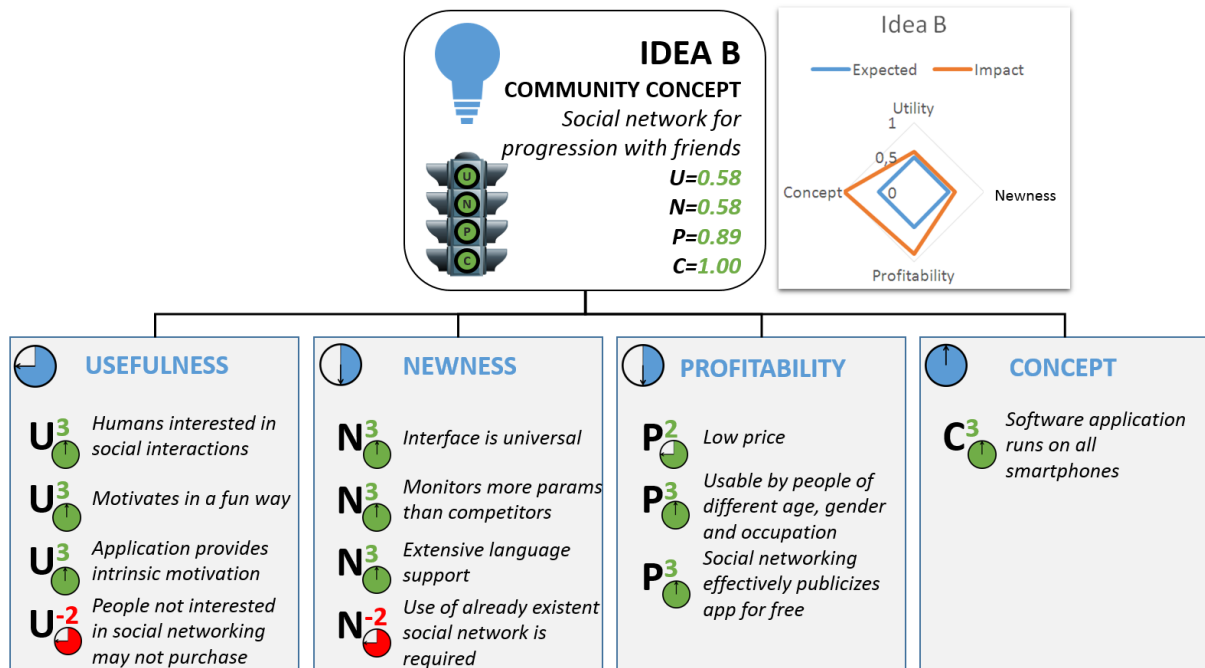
IDEA B
COMMUNITY CONCEPT
Social network for progression with friends
U=0.58
N=0.58
P=0.89
C=1.00

Idea B
Expected Impact
Utility
1
0,5
0
Concept
Newness
Profitability

USEFULNESS
$U^3$ Humans interested in social interactions
$U^3$ Motivates in a fun way
$U^3$ Application provides intrinsic motivation
$U^{-2}$ People not interested in social networking may not purchase

NEWNESS
$N^3$ Interface is universal
$N^3$ Monitors more params than competitors
$N^3$ Extensive language support
$N^{-2}$ Use of already existent social network is required

PROFITABILITY
$P^2$ Low price
$P^3$ Usable by people of different age, gender and occupation
$P^3$ Social networking effectively publicizes app for free

CONCEPT
$C^3$ Software application runs on all smartphones